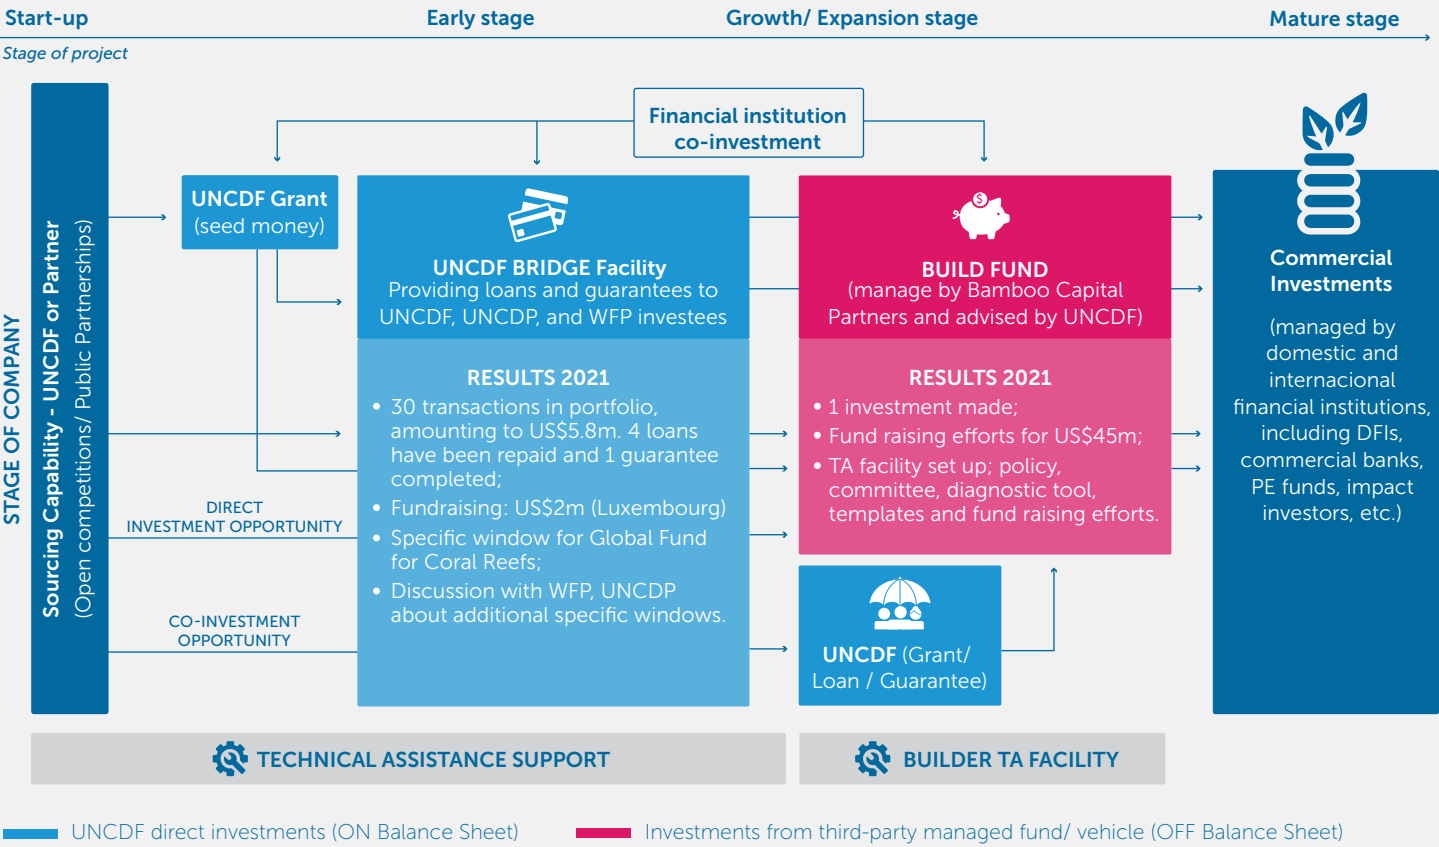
Start-up Early stage Growth/ Expansion stage Mature stage

Stage of project

STAGE OF COMPANY

Sourcing Capability - UNCDF or Partner
(Open competitions/ Public Partnerships)

Financial institution co-investment

UNCDF Grant
(seed money)

UNCDF BRIDGE Facility
Providing loans and guarantees to UNCDF, UNCDP, and WFP investees

RESULTS 2021
• 30 transactions in portfolio, amounting to US$5.8m. 4 loans have been repaid and 1 guarantee completed;
• Fundraising: US$2m (Luxembourg)
• Specific window for Global Fund for Coral Reefs;
• Discussion with WFP, UNCDP about additional specific windows.

BUILD FUND
(manage by Bamboo Capital Partners and advised by UNCDF)

RESULTS 2021
• 1 investment made;
• Fund raising efforts for US$45m;
• TA facility set up; policy, committee, diagnostic tool, templates and fund raising efforts.

UNCDF (Grant/ Loan / Guarantee)

Commercial Investments

(managed by domestic and internacional financial institutions, including DFIs, commercial banks, PE funds, impact investors, etc.)

DIRECT INVESTMENT OPPORTUNITY

CO-INVESTMENT OPPORTUNITY

TECHNICAL ASSISTANCE SUPPORT

BUILDER TA FACILITY

UNCDF direct investments (ON Balance Sheet)

Investments from third-party managed fund/ vehicle (OFF Balance Sheet)